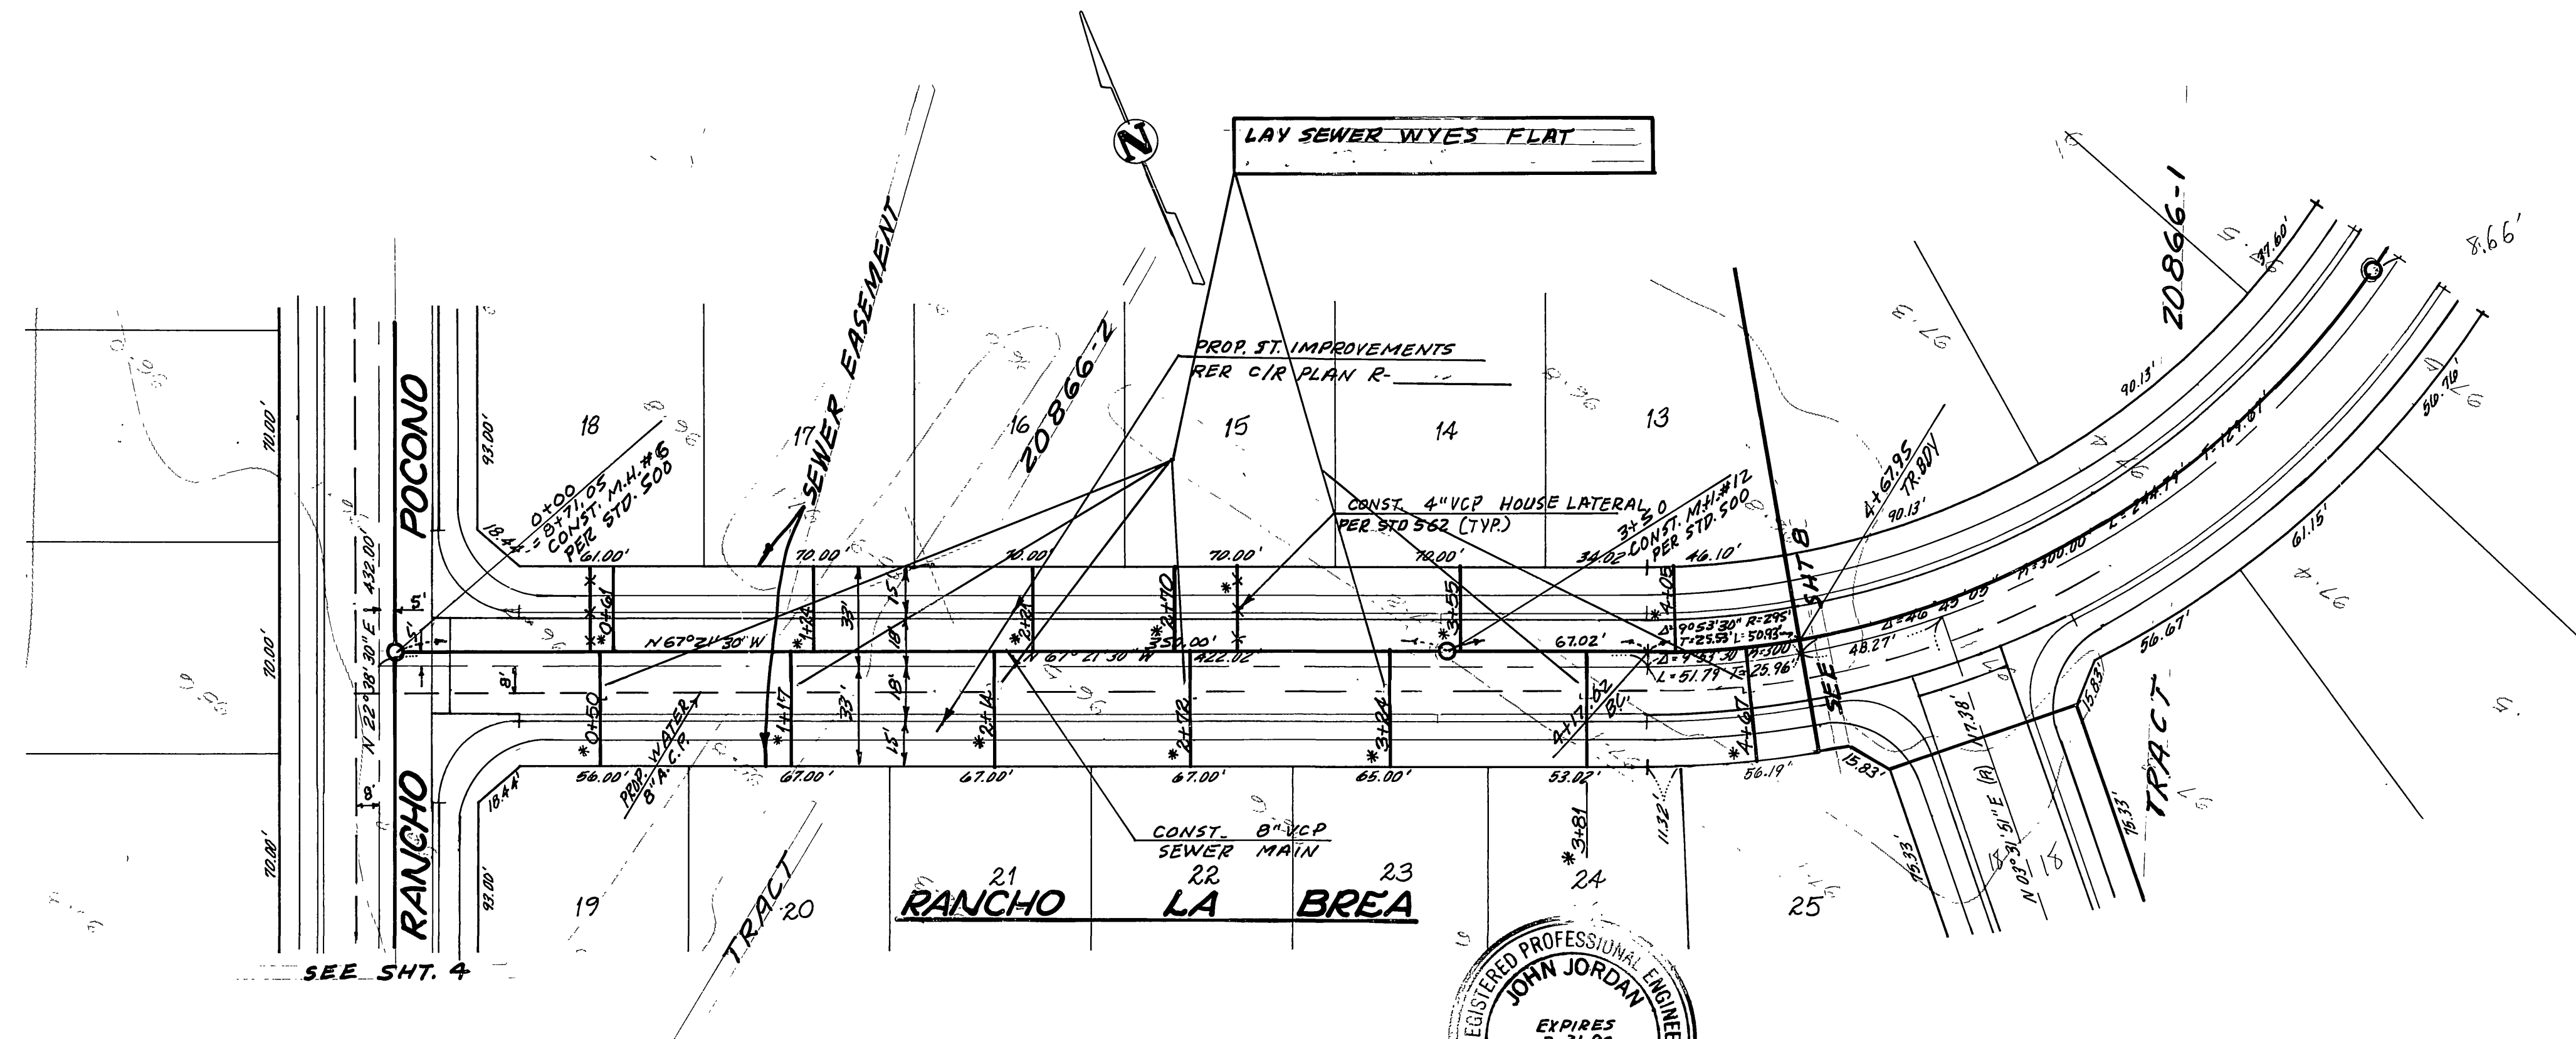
N

LAY SEWER WYES FLAT

20866-1

8.66'

PROP. ST. IMPROVEMENTS
PER C/R PLAN R-

SEWER EASEMENT

20866-2

18 17 16 15 14 13

0+00
=8+71.05
CONST. M.H. #6
PER STD. 500

POCONO

70.00'
93.00'
18.44'
61.00'
70.00'
70.00'
70.00'
70.00'
34.02'
46.10'

CONST. 4" VCP HOUSE LATERAL
PER STD 562 (TYP.)

3+50
CONST. M.H. #12
PER STD. 500

4+67.95
TR. BDY

90.13'
90.13'
37.60'
56.76'
61.15'

SHT 8
SEE

*0+61
*1+24
*2+81
*2+70
*3+55
*4+05

N 67°21'30" W
N 67°21'30" W
350.00'
422.02'
67.02'

Δ=9°53'30" R=295'
T=25.53' L=50.93'
Δ=9°53'30" R=300'
L=51.79' T=25.96'

Δ=46°45'09" R=300.00' L=244.79' T=129.67'

48.27'
56.67'

N 22°38'30" E 432.00'

5'
5'
8'
8'
33'
15'
18'
18'
33'
15'
84'

*0+50
*1+17
*2+16
*2+72
*3+24
4+17.62
*4+67

56.00'
67.00'
67.00'
67.00'
65.00'
53.02'
56.19'
15.83'
15.83'
17.38'
15.33'
15.33'
11.32'

PROP. WATER
8" A.C.P.

CONST. 8" VCP
SEWER MAIN

N 03°31'51" E (R)

*3+81

RANCHO

70.00'
70.00'
93.00'
18.44'

19 20 21 22 23 24 25

TRACT

RANCHO LA BREA

TRACT

SEE SHT. 4

REGISTERED PROFESSIONAL ENGINEER
JOHN JORDAN
EXPIRES
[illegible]